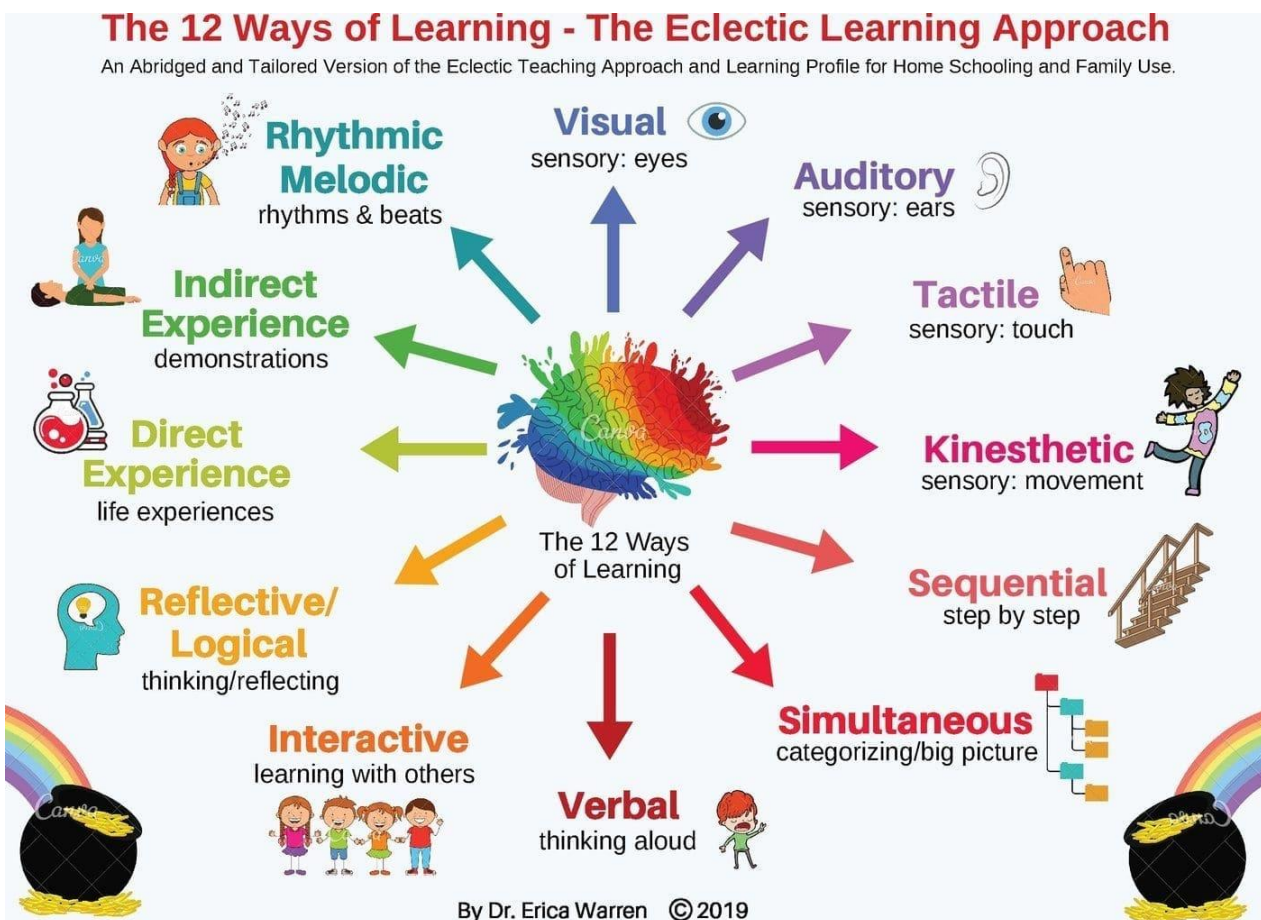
The 12 Ways of Learning - The Eclectic Learning Approach

An Abridged and Tailored Version of the Eclectic Teaching Approach and Learning Profile for Home Schooling and Family Use.

Visual
sensory: eyes

Auditory
sensory: ears

Rhythmic Melodic
rhythms & beats

Tactile
sensory: touch

Indirect Experience
demonstrations

Kinesthetic
sensory: movement

Direct Experience
life experiences

The 12 Ways of Learning

Sequential
step by step

Reflective/ Logical
thinking/reflecting

Simultaneous
categorizing/big picture

Interactive
learning with others

Verbal
thinking aloud

By Dr. Erica Warren ©2019